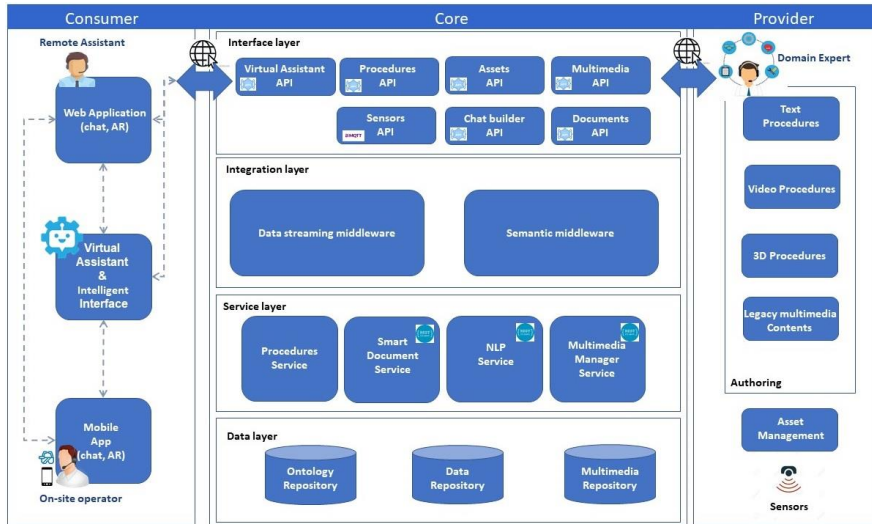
Consumer

Core

Provider

Remote Assistant

Web Application (chat, AR)

Virtual Assistant & Intelligent Interface

Mobile App (chat, AR)

On-site operator

Interface layer

Virtual Assistant API

Procedures API

Assets API

Multimedia API

Sensors API

Chat builder API

Documents API

Integration layer

Data streaming middleware

Semantic middleware

Service layer

Procedures Service

Smart Document Service

NLP Service

Multimedia Manager Service

Data layer

Ontology Repository

Data Repository

Multimedia Repository

Domain Expert

Text Procedures

Video Procedures

3D Procedures

Legacy multimedia Contents

Authoring

Asset Management

Sensors